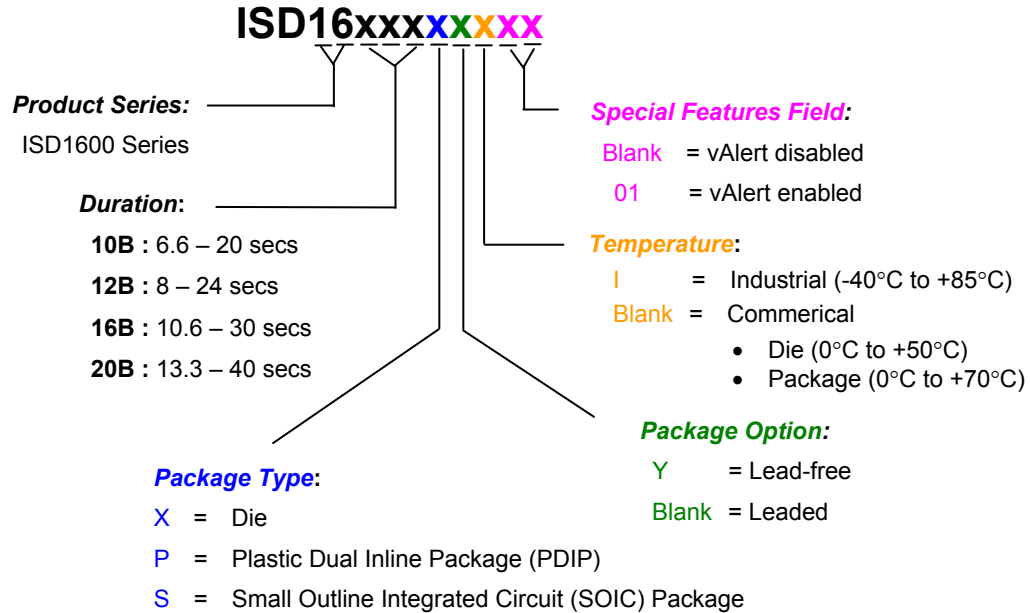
ISD16xxxxxxxx

Product Series:
ISD1600 Series

Duration:
10B : 6.6 – 20 secs
12B : 8 – 24 secs
16B : 10.6 – 30 secs
20B : 13.3 – 40 secs

Special Features Field:
Blank = vAlert disabled
01 = vAlert enabled

Temperature:
I = Industrial (-40°C to +85°C)
Blank = Commerical
• Die (0°C to +50°C)
• Package (0°C to +70°C)

Package Option:
Y = Lead-free
Blank = Leaded

Package Type:
X = Die
P = Plastic Dual Inline Package (PDIP)
S = Small Outline Integrated Circuit (SOIC) Package